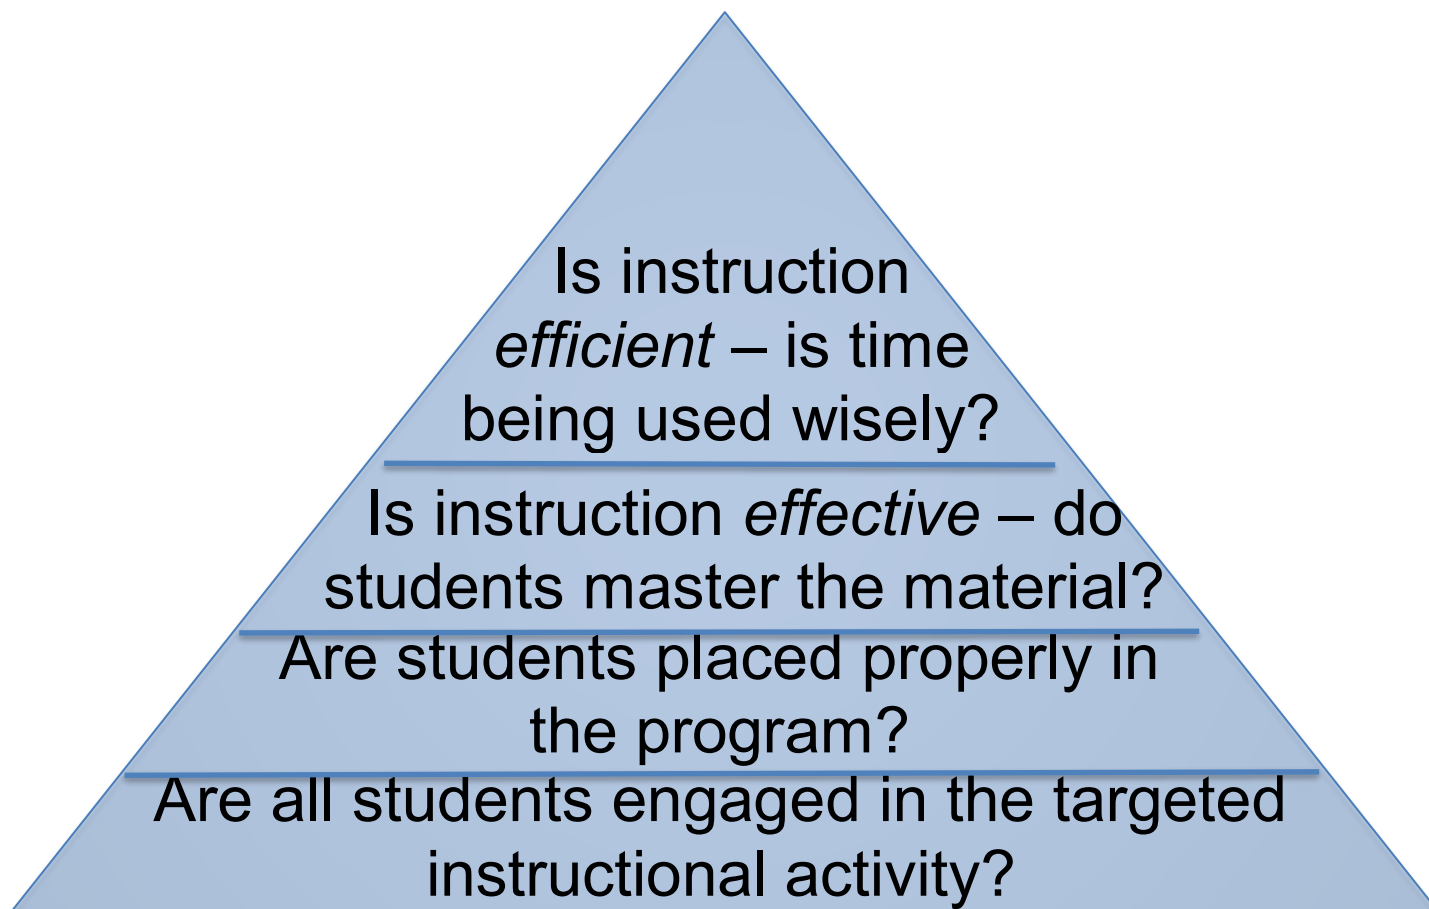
Is instruction *efficient* – is time being used wisely?

Is instruction *effective* – do students master the material?

Are students placed properly in the program?

Are all students engaged in the targeted instructional activity?